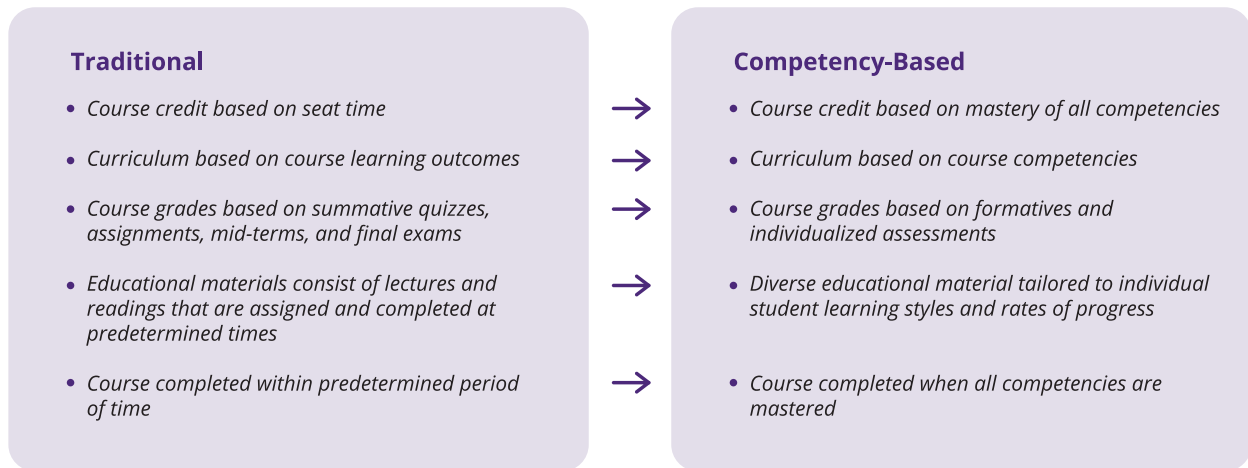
Traditional

- Course credit based on seat time
- Curriculum based on course learning outcomes
- Course grades based on summative quizzes, assignments, mid-terms, and final exams
- Educational materials consist of lectures and readings that are assigned and completed at predetermined times
- Course completed within predetermined period of time

Competency-Based

- Course credit based on mastery of all competencies
- Curriculum based on course competencies
- Course grades based on formatives and individualized assessments
- Diverse educational material tailored to individual student learning styles and rates of progress
- Course completed when all competencies are mastered